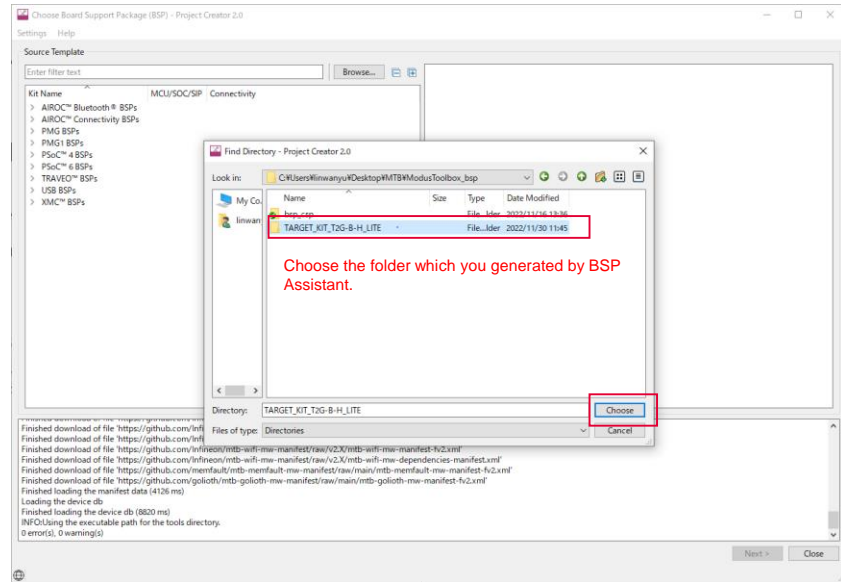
Choose Board Support Package (BSP) - Project Creator 2.0

Settings Help

Source Template

Enter filter text

Browse...

Kit Name

MCU/SOC/SIP

Connectivity

AIROC™ Bluetooth® BSPs
AIROC™ Connectivity BSPs
PMG BSPs
PMG1 BSPs
PSoC™ 4 BSPs
PSoC™ 6 BSPs
TRAVEO™ BSPs
USB BSPs
XMC™ BSPs

Find Directory - Project Creator 2.0

Look in: C:¥Users¥linwanyu¥Desktop¥MTB¥ModusToolbox_bsp

My Co...
linwan...

| Name | Size | Type | Date Modified |
|---|---|---|---|
| bsp_csp | | File...lder | 2022/11/16 13:36 |
| TARGET_KIT_T2G-B-H_LITE | | File...lder | 2022/11/30 11:45 |

Choose the folder which you generated by BSP Assistant.

Directory: TARGET_KIT_T2G-B-H_LITE

Choose

Files of type: Directories

Cancel

Finished download of file 'https://github.com/Infi
Finished download of file 'https://github.com/Infi
Finished download of file 'https://github.com/Infineon/mtb-wifi-mw-manifest/raw/v2.X/mtb-wifi-mw-manifest-fv2.xml'
Finished download of file 'https://github.com/Infineon/mtb-wifi-mw-manifest/raw/v2.X/mtb-wifi-mw-dependencies-manifest.xml'
Finished download of file 'https://github.com/memfault/mtb-memfault-mw-manifest/raw/main/mtb-memfault-mw-manifest-fv2.xml'
Finished download of file 'https://github.com/golioth/mtb-golioth-mw-manifest/raw/main/mtb-golioth-mw-manifest-fv2.xml'
Finished loading the manifest data (4126 ms)
Loading the device db
Finished loading the device db (8820 ms)
INFO:Using the executable path for the tools directory.
0 error(s), 0 warning(s)

Next >

Close